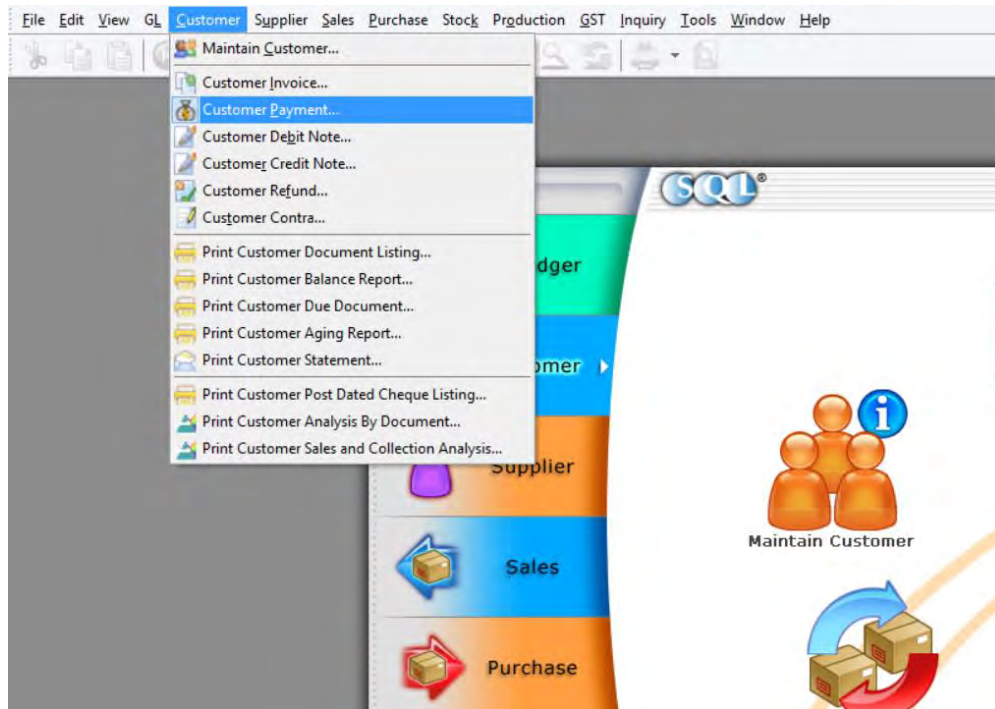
File Edit View GL Customer Supplier Sales Purchase Stock Production GST Inquiry Tools Window Help

Maintain Customer...
Customer Invoice...
Customer Payment...
Customer Debit Note...
Customer Credit Note...
Customer Refund...
Customer Contra...
Print Customer Document Listing...
Print Customer Balance Report...
Print Customer Due Document...
Print Customer Aging Report...
Print Customer Statement...
Print Customer Post Dated Cheque Listing...
Print Customer Analysis By Document...
Print Customer Sales and Collection Analysis...

SQL

dger
omer
Supplier
Sales
Purchase

Maintain Customer